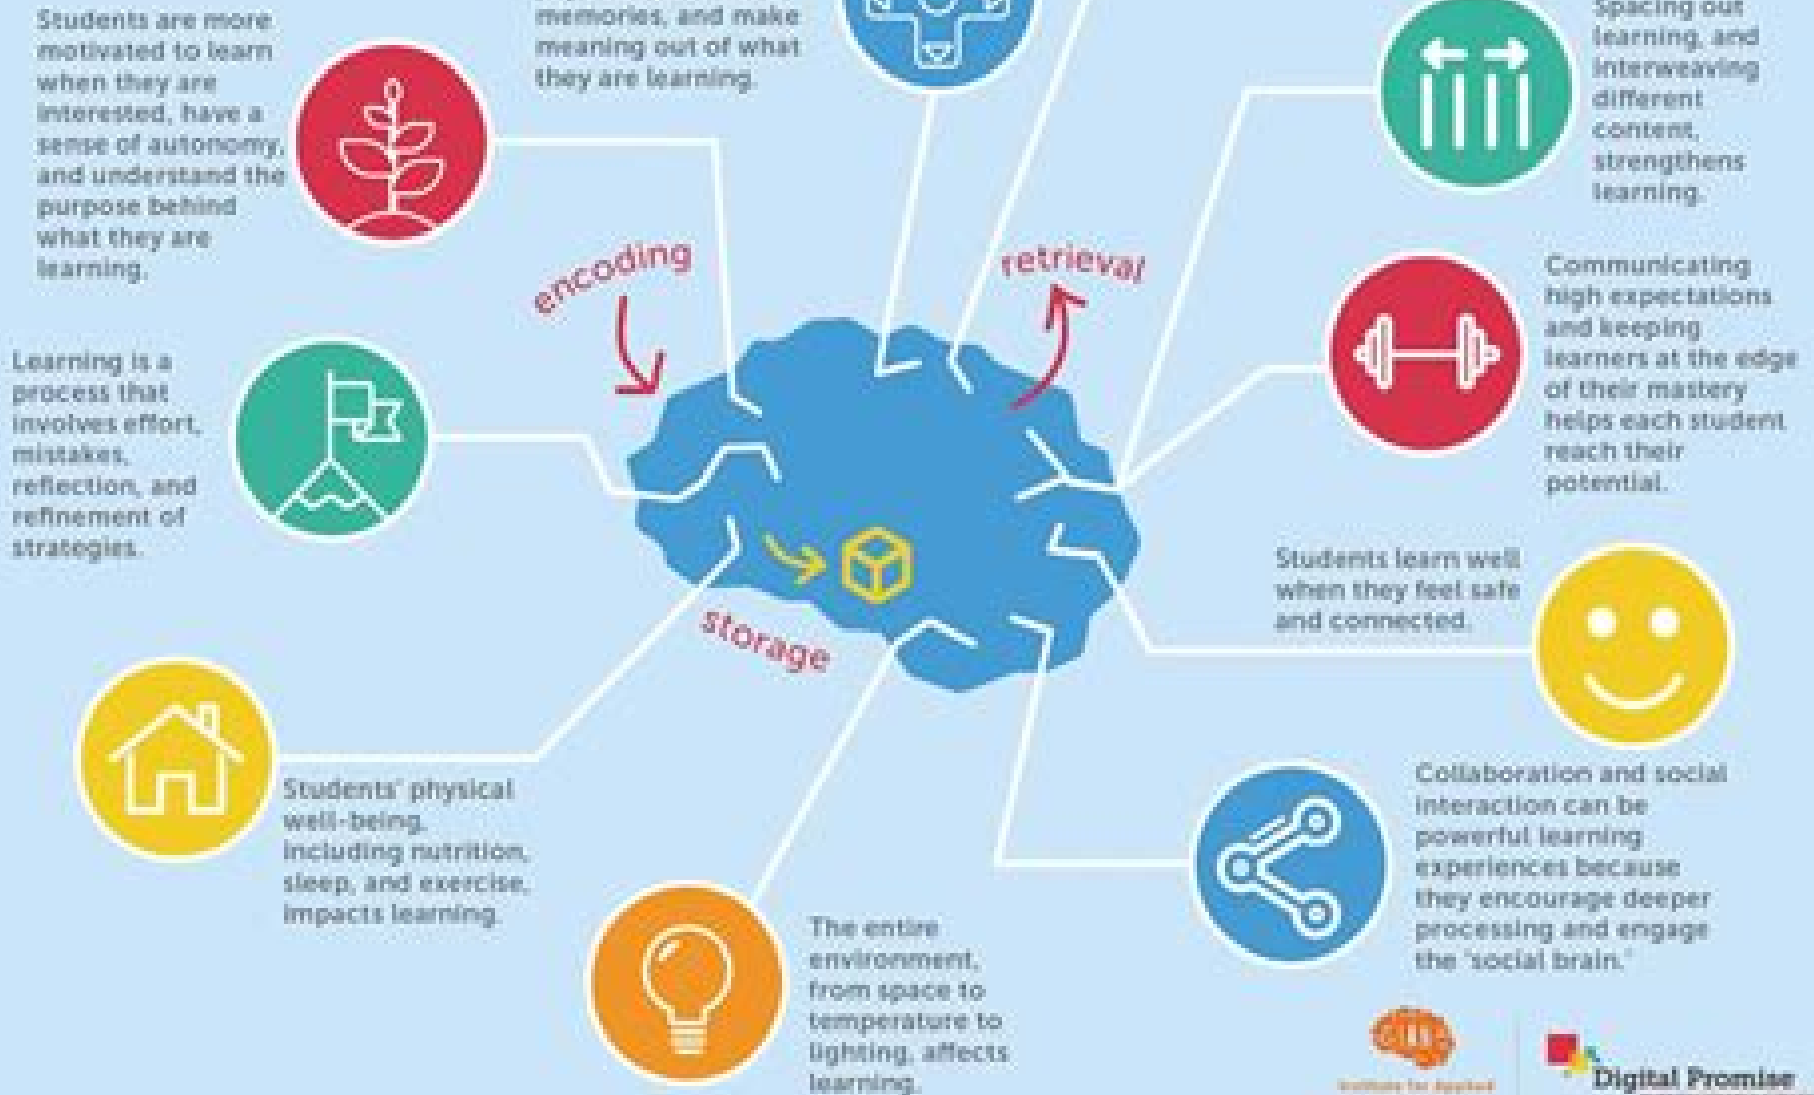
Students are more motivated to learn when they are interested, have a sense of autonomy, and understand the purpose behind what they are learning.

memories, and make meaning out of what they are learning.

Spacing out learning, and interweaving different content, strengthens learning.

encoding

retrieval

Communicating high expectations and keeping learners at the edge of their mastery helps each student reach their potential.

Learning is a process that involves effort, mistakes, reflection, and refinement of strategies.

Students learn well when they feel safe and connected.

storage

Students' physical well-being, including nutrition, sleep, and exercise, impacts learning.

Collaboration and social interaction can be powerful learning experiences because they encourage deeper processing and engage the 'social brain.'

The entire environment, from space to temperature to lighting, affects learning.

Institute for Applied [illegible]

Digital Promise